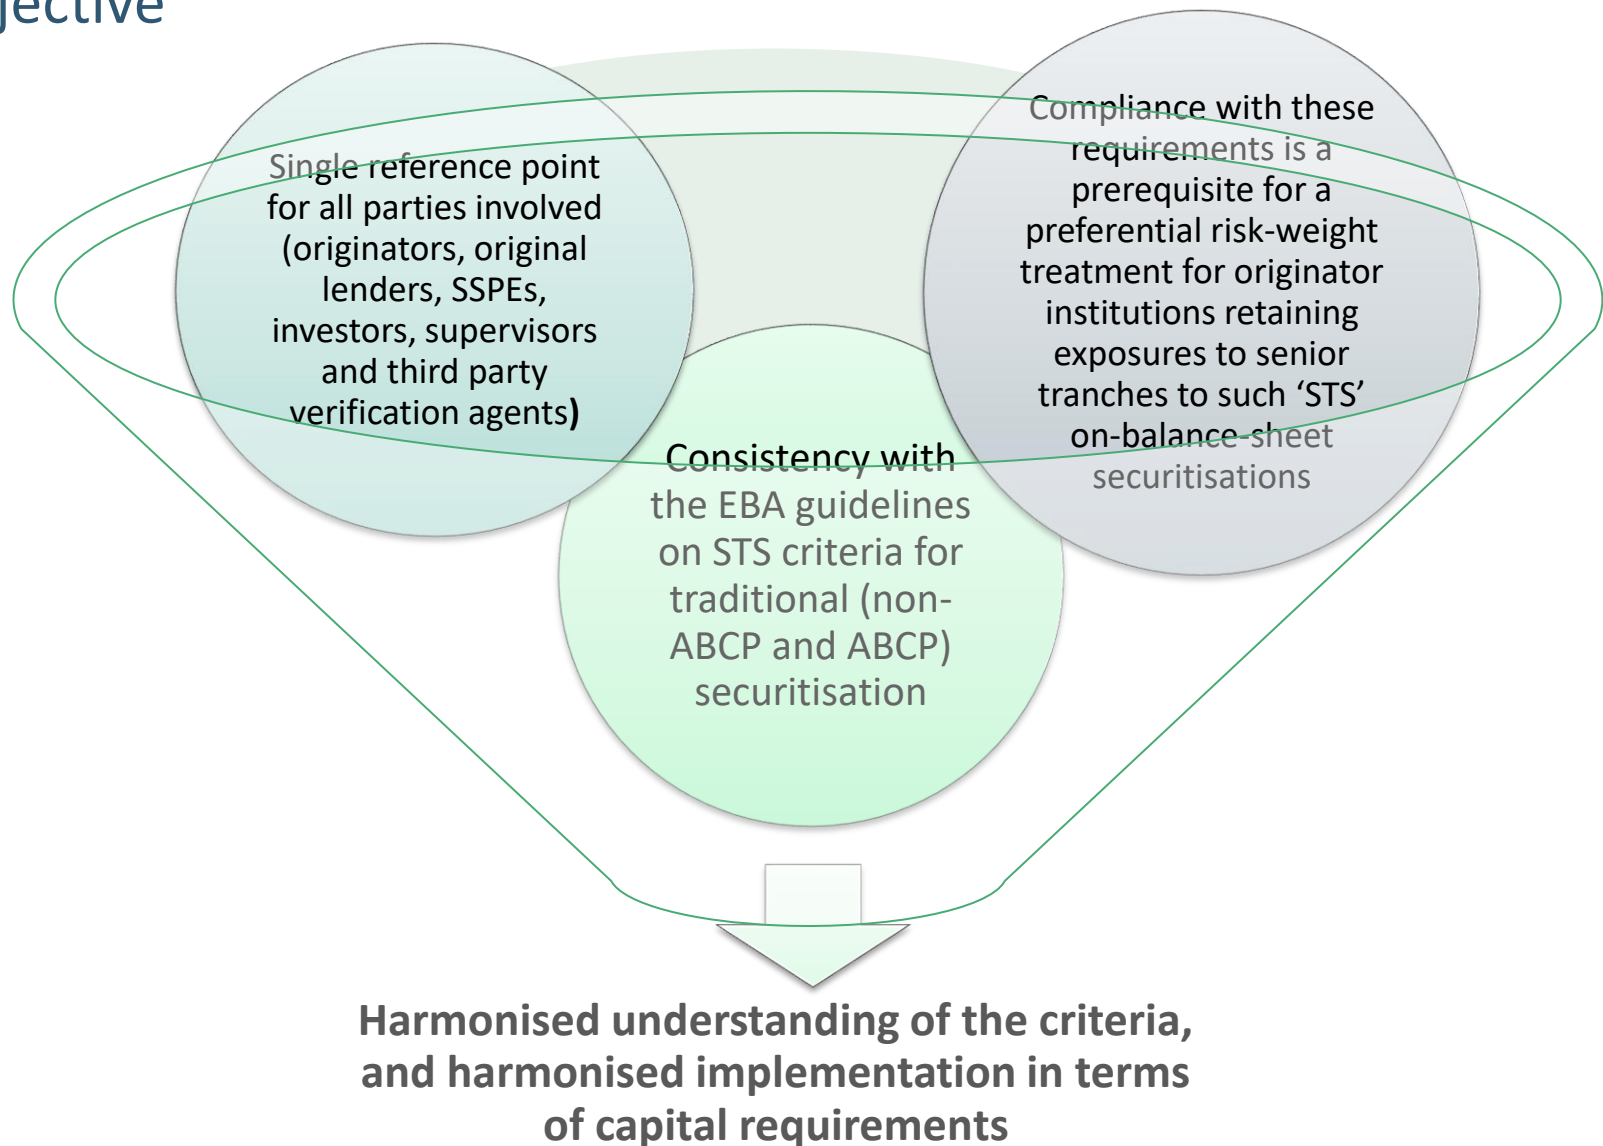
jective

Single reference point for all parties involved (originators, original lenders, SSPEs, investors, supervisors and third party verification agents)

Compliance with these requirements is a prerequisite for a preferential risk-weight treatment for originator institutions retaining exposures to senior tranches to such 'STS' on-balance-sheet securitisations

Consistency with the EBA guidelines on STS criteria for traditional (non-ABCP and ABCP) securitisation

Harmonised understanding of the criteria, and harmonised implementation in terms of capital requirements